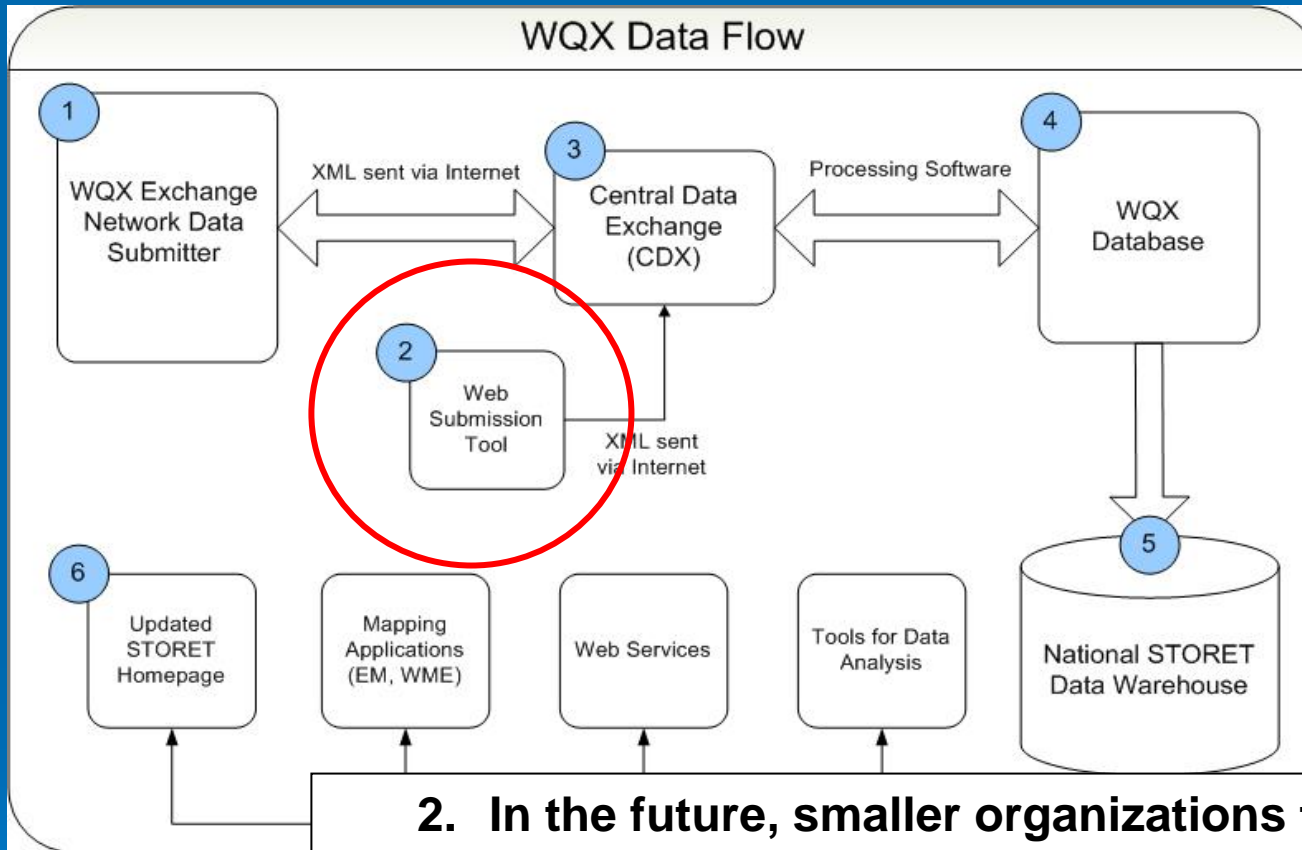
WQX Data Flow

1

WQX Exchange Network Data Submitter

XML sent via Internet

3

Central Data Exchange (CDX)

Processing Software

4

WQX Database

2

Web Submission Tool

XML sent via Internet

5

National STORET Data Warehouse

6

Updated STORET Homepage

Mapping Applications (EM, WME)

Web Services

Tools for Data Analysis

2. In the future, smaller organizations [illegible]